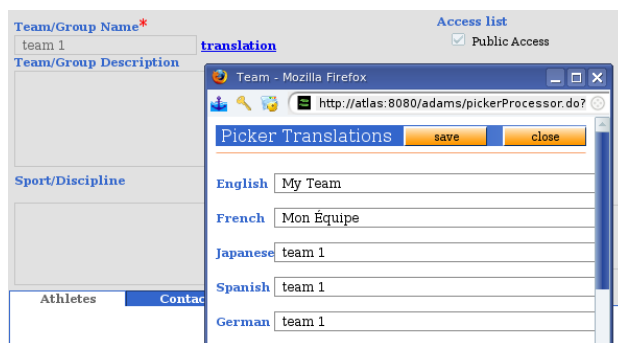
Team/Group Name*

team 1

translation

Access list

Public Access

Team/Group Description

Sport/Discipline

Athletes

Contac

Team - Mozilla Firefox

http://atlas:8080/adams/pickerProcessor.do?

Picker Translations

save

close

| English | My Team |
|---|---|
| French | Mon Équipe |
| Japanese | team 1 |
| Spanish | team 1 |
| German | team 1 |